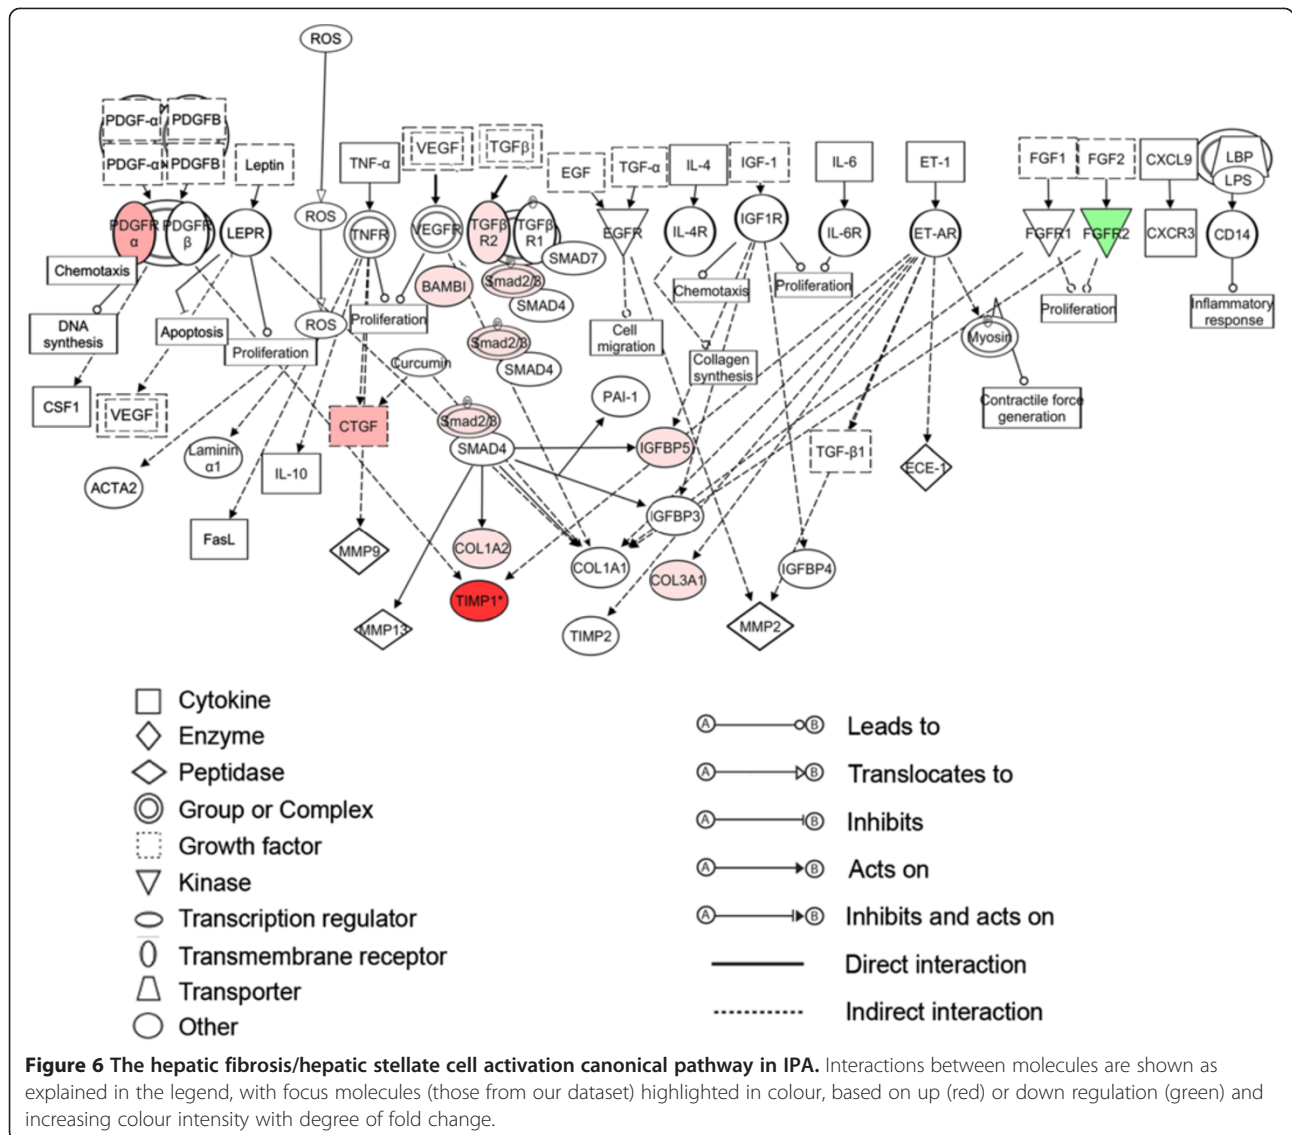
ROS

PDGF-α PDGFB
PDGF-α PDGFB
Leptin
TNF-α
VEGF
TGFβ
EGF
TGF-α
IL-4
IGF-1
IL-6
ET-1
FGF1
FGF2
CXCL9
LBP
LPS

PDGFR α
PDGFR β
LEPR
ROS
TNFR
VEGFR
TGFβ R2
TGFβ R1
Smad2/3
SMAD7
EGFR
IL-4R
IGF1R
IL-6R
ET-AR
FGFR1
FGFR2
CXCR3
CD14

Chemotaxis
BAMBI
SMAD4
Chemotaxis
Proliferation
Proliferation
Inflammatory response
DNA synthesis
Apoptosis
ROS
Proliferation
Smad2/3
Cell migration
Proliferation
Myosin
Curcumin
SMAD4
Collagen synthesis
CSF1
VEGF
PAI-1
Contractile force generation
CTGF
Smad2/3
Laminin α1
IGFBP5
TGF-β1
ECE-1
ACTA2
IL-10
SMAD4
IGFBP3
FasL
MMP9
COL1A2
COL1A1
COL3A1
IGFBP4
TIMP1*
MMP13
TIMP2
MMP2

Cytokine
Enzyme
Peptidase
Group or Complex
Growth factor
Kinase
Transcription regulator
Transmembrane receptor
Transporter
Other

A B Leads to
A B Translocates to
A B Inhibits
A B Acts on
A B Inhibits and acts on
Direct interaction
Indirect interaction

**Figure 6 The hepatic fibrosis/hepatic stellate cell activation canonical pathway in IPA.** Interactions between molecules are shown as explained in the legend, with focus molecules (those from our dataset) highlighted in colour, based on up (red) or down regulation (green) and increasing colour intensity with degree of fold change.